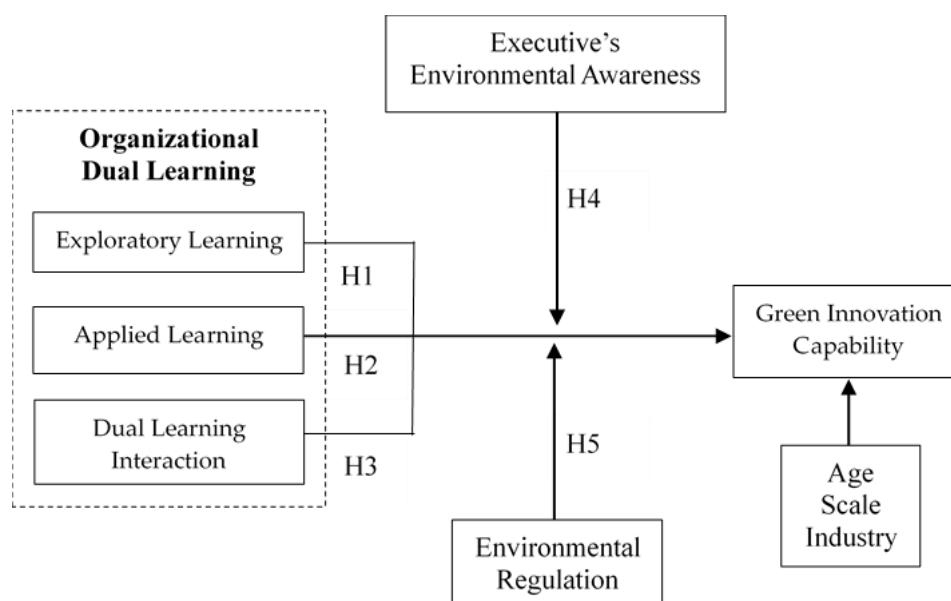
Executive's Environmental Awareness

Organizational Dual Learning

Exploratory Learning

Applied Learning

Dual Learning Interaction

H4

H1

H2

H3

H5

Green Innovation Capability

Age
Scale
Industry

Environmental Regulation